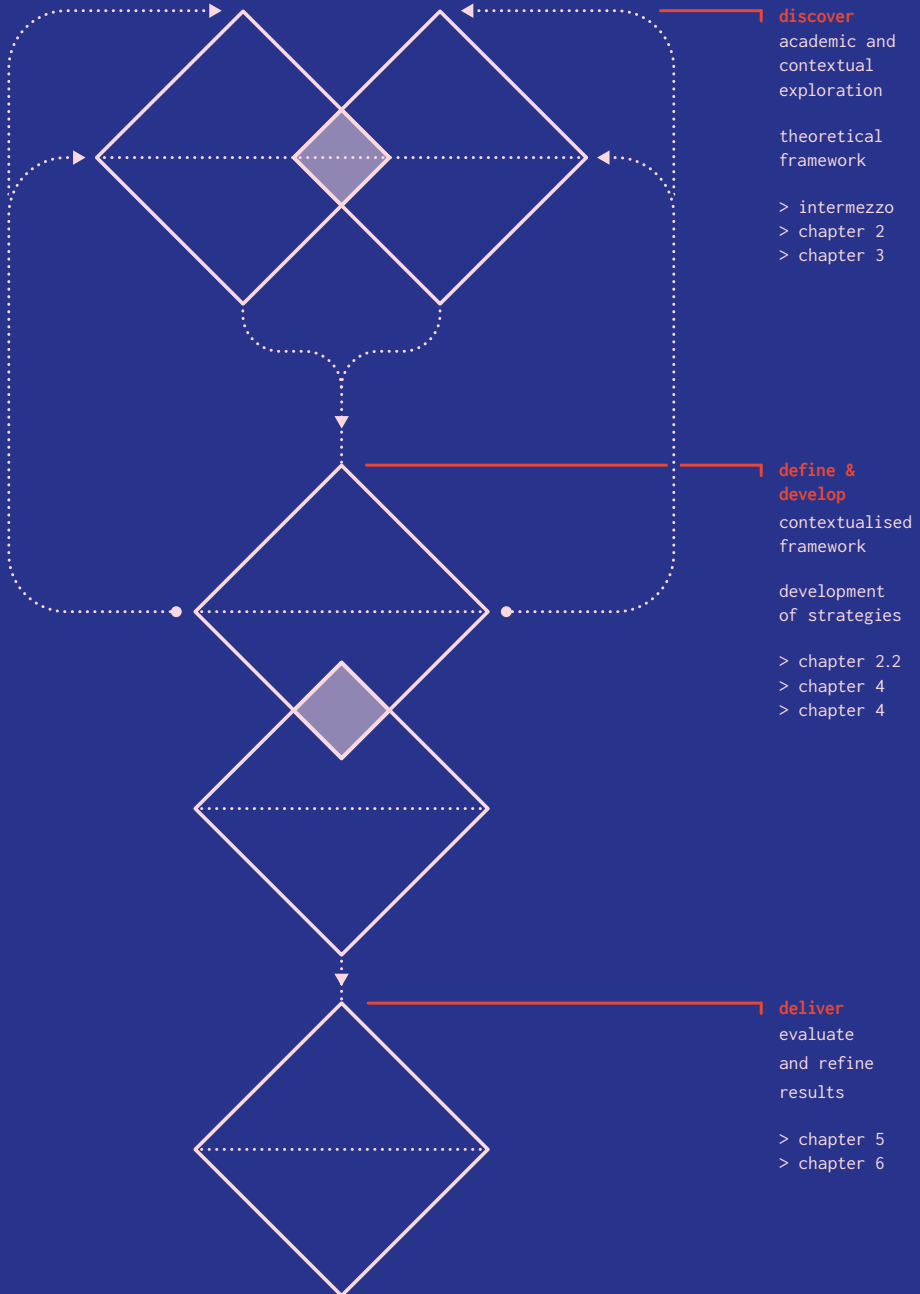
discover
academic and contextual exploration

theoretical framework

> intermezzo
> chapter 2
> chapter 3

define & develop
contextualised framework

development of strategies

> chapter 2.2
> chapter 4
> chapter 4

deliver
evaluate and refine results

> chapter 5
> chapter 6